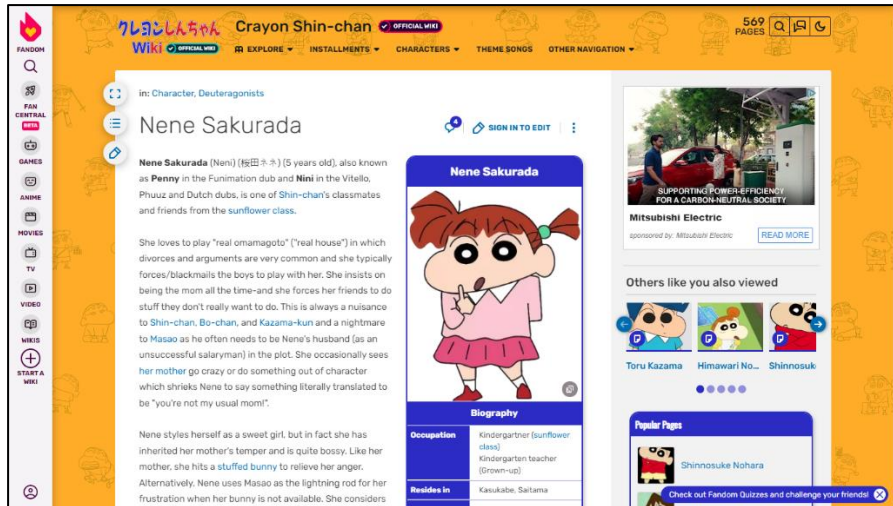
FANDOM
FAN CENTRAL BETA
GAMES
ANIME
MOVIES
TV
VIDEO
WIKIS
START A WIKI

クレヨンしんちゃん Wiki OFFICIAL WIKI
Crayon Shin-chan OFFICIAL WIKI
EXPLORE INSTALLMENTS CHARACTERS THEME SONGS OTHER NAVIGATION
569 PAGES

in: Character, Deuteragonists

Nene Sakurada

4 SIGN IN TO EDIT

Nene Sakurada (Neni) (桜田ネネ) (5 years old), also known as Penny in the Funimation dub and Nini in the Vitello, Phuuz and Dutch dubs, is one of Shin-chan's classmates and friends from the sunflower class.

She loves to play "real omamagoto" ("real house") in which divorces and argument are very common and she typically forces/blackmails the boys to play with her. She insists on being the mom all the time-and she forces her friends to do stuff they don't really want to do. This is always a nuisance to Shin-chan, Bo-chan, and Kazama-kun and a nightmare to Masao as he often needs to be Nene's husband (as an unsuccessful salaryman) in the plot. She occasionally sees her mother go crazy or do something out of character which shrieks Nene to say something literally translated to be "you're not my usual mom!".

Nene styles herself as a sweet girl, but in fact she has inherited her mother's temper and is quite bossy. Like her mother, she hits a stuffed bunny to relieve her anger. Alternatively, Nene uses Masao as the lightning rod for her frustration when her bunny is not available. She considers

Nene Sakurada

Biography

| Occupation | Kindergartner (sunflower class) Kindergarten teacher (Grown-up) |
|---|---|
| Resides in | Kasukabe, Saitama |

SUPPORTING POWER-EFFICIENCY FOR A CARBON-NEUTRAL SOCIETY
Mitsubishi Electric
sponsored by: Mitsubishi Electric
READ MORE

Others like you also viewed
Toru Kazama
Himawari No...
Shinnosuk

Popular Pages
Shinnosuke Nohara

Check out Fandom Quizzes and challenge your friends!